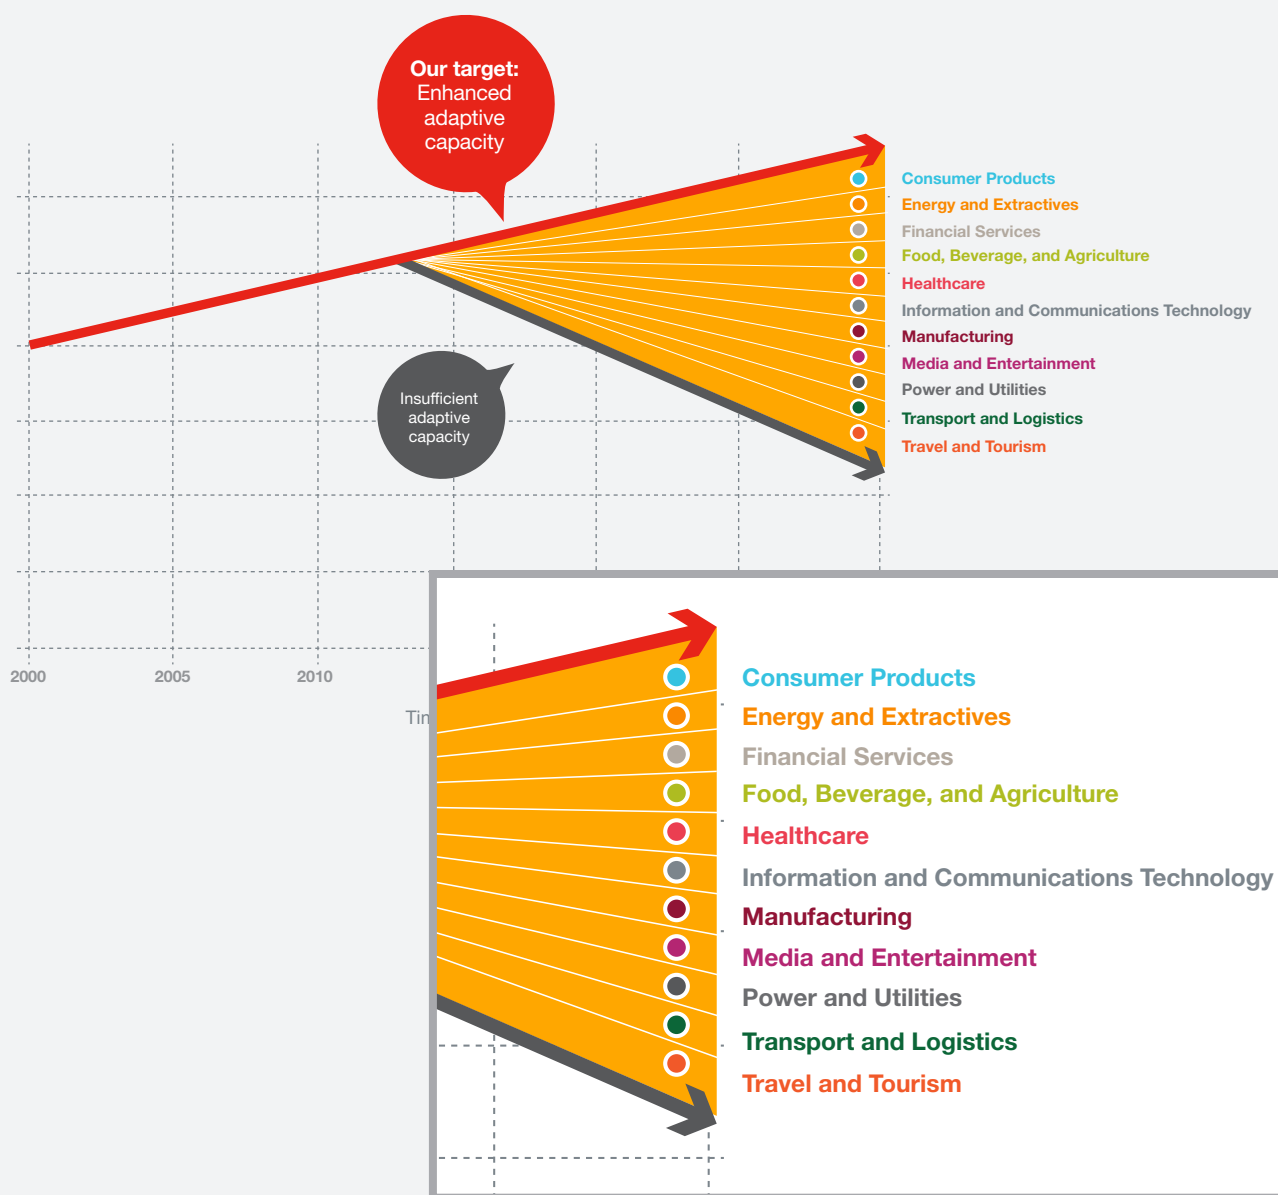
Our target: Enhanced adaptive capacity

Consumer Products
Energy and Extractives
Financial Services
Food, Beverage, and Agriculture
Healthcare
Information and Communications Technology
Manufacturing
Media and Entertainment
Power and Utilities
Transport and Logistics
Travel and Tourism

Insufficient adaptive capacity

2000
2005
2010
Tim

Consumer Products
Energy and Extractives
Financial Services
Food, Beverage, and Agriculture
Healthcare
Information and Communications Technology
Manufacturing
Media and Entertainment
Power and Utilities
Transport and Logistics
Travel and Tourism